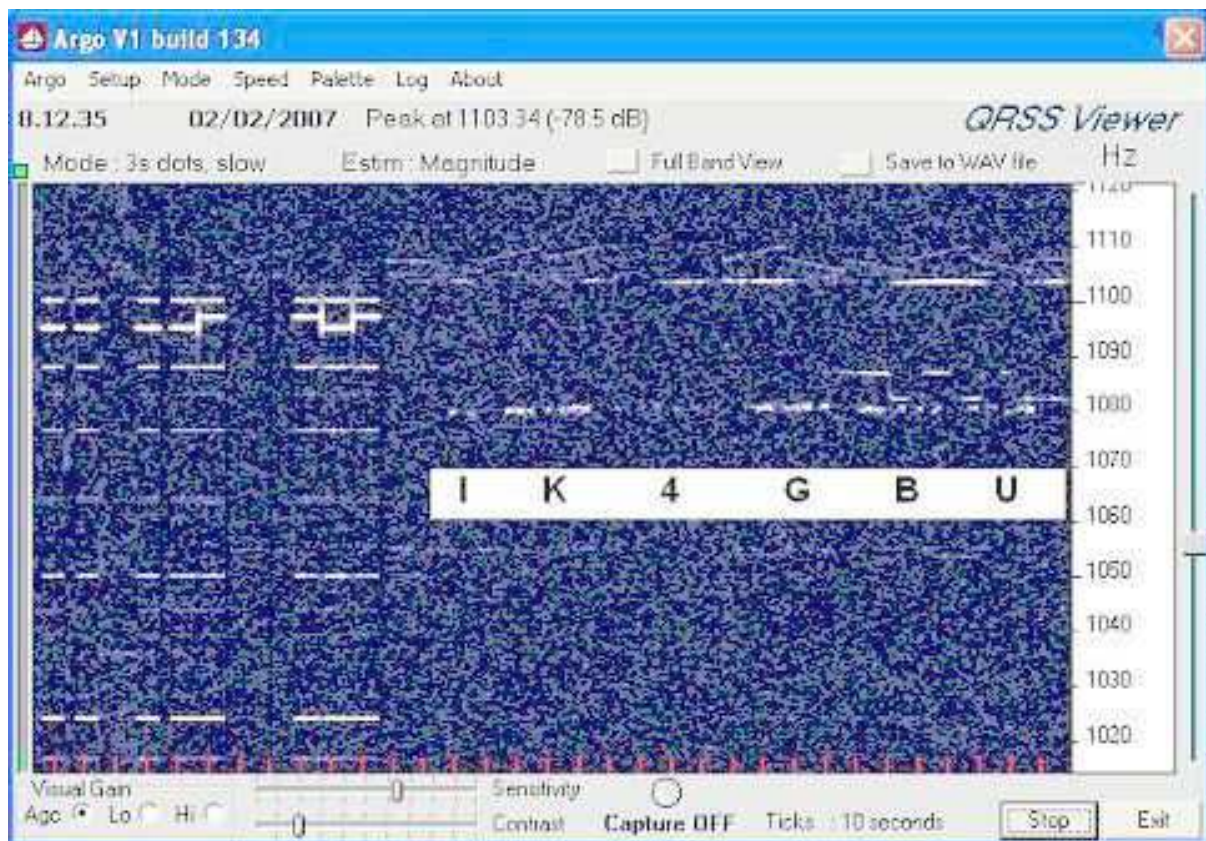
Argo V1 build 134

Argo Setup Mode Speed Palette Log About

8.12.35 02/02/2007 Peak at 1103.34 (-78.5 dB) QRSS Viewer

Mode : 3s dots, slow Estim : Magnitude Full Band View Save to WAV file Hz

1120
1110
1100
1090
1080
1070
1060
1050
1040
1030
1020

I K 4 G B U

Visual Gain
Agc Lo Hi
Sensitivity
Contrast
Capture OFF
Ticks : 10 seconds
Stop
Exit